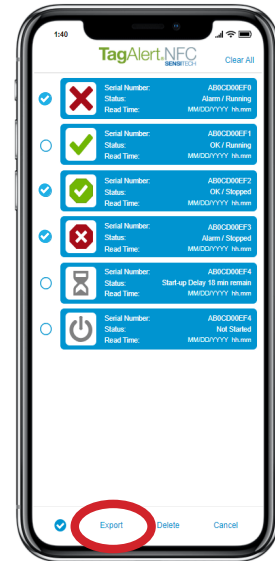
1:40

TagAlert.NFC
SENSITECH

Clear All

Serial Number: AB0CD00EF0
Status: Alarm / Running
Read Time: MM/DD/YYYY hh.mm

Serial Number: AB0CD00EF1
Status: OK / Running
Read Time: MM/DD/YYYY hh.mm

Serial Number: AB0CD00EF2
Status: OK / Stopped
Read Time: MM/DD/YYYY hh.mm

Serial Number: AB0CD00EF3
Status: Alarm / Stopped
Read Time: MM/DD/YYYY hh.mm

Serial Number: AB0CD00EF4
Status: Start-up Delay 18 min remain
Read Time: MM/DD/YYYY hh.mm

Serial Number: AB0CD00EF4
Status: Not Started
Read Time: MM/DD/YYYY hh.mm

Export Delete Cancel